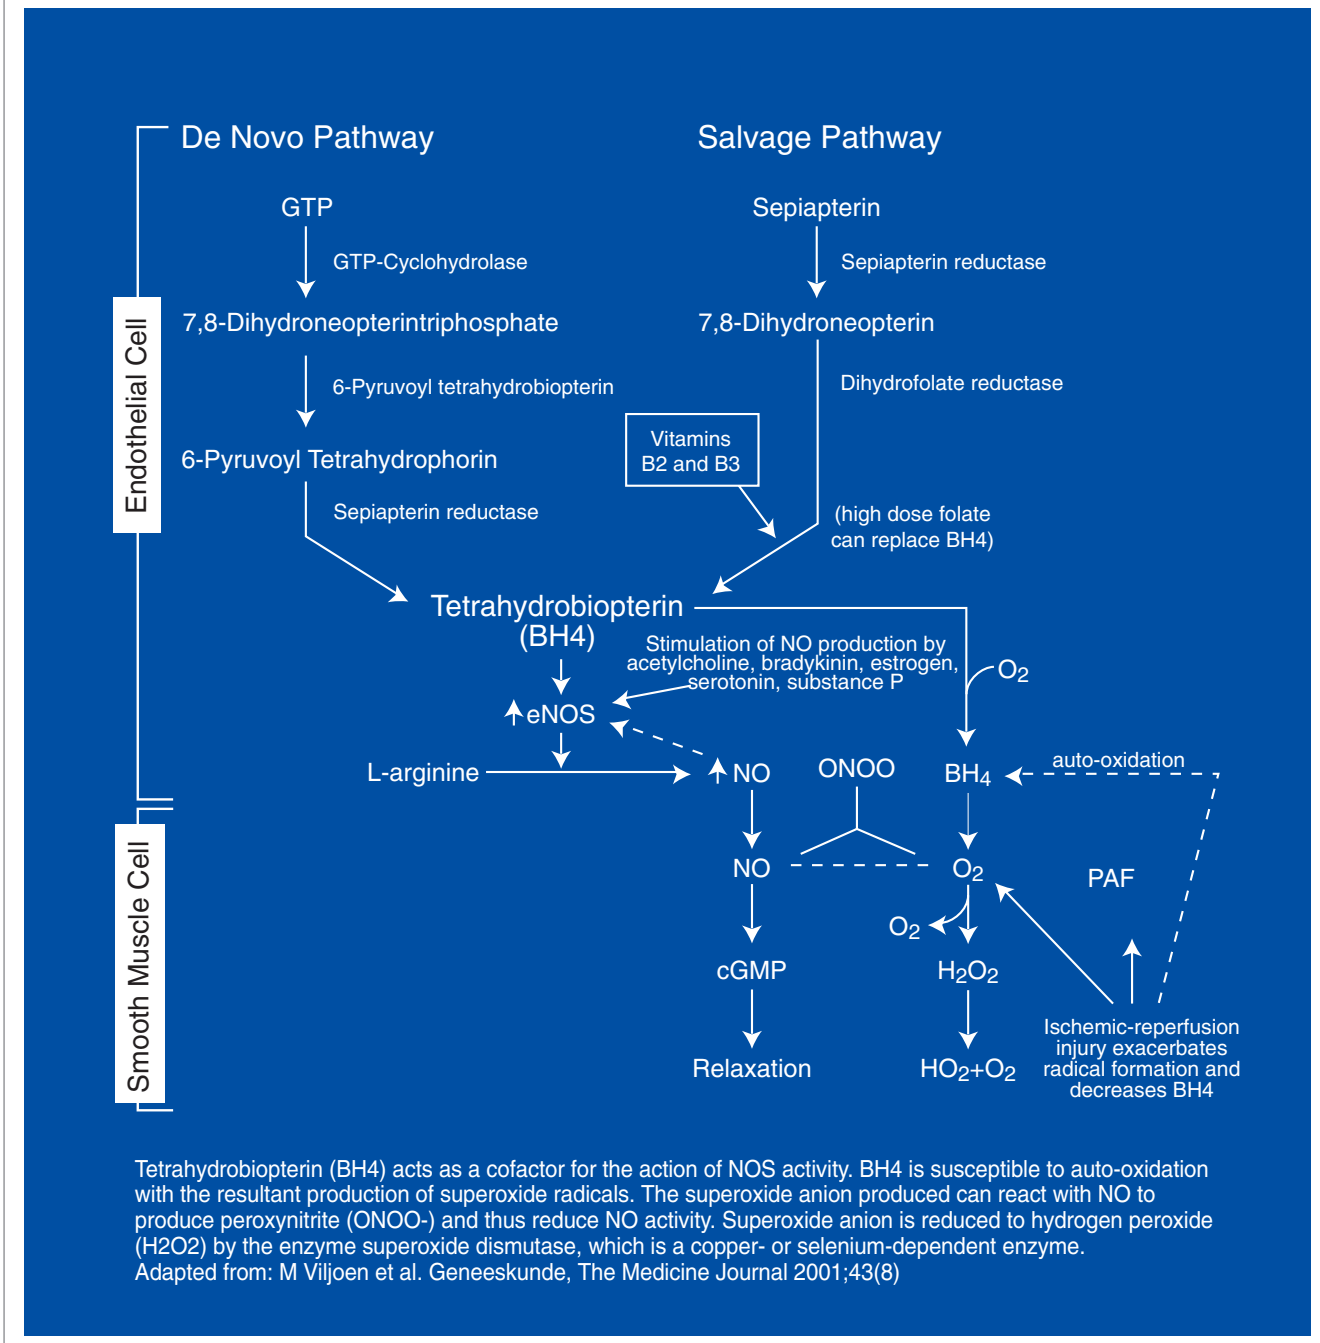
De Novo Pathway

Salvage Pathway

Endothelial Cell

GTP

GTP-Cyclohydrolase

7,8-Dihydroneopterintriphosphate

6-Pyruvoyl tetrahydrobiopterin

6-Pyruvoyl Tetrahydrophorin

Sepiapterin reductase

Sepiapterin

Sepiapterin reductase

7,8-Dihydroneopterin

Dihydrofolate reductase

Vitamins B2 and B3

(high dose folate can replace BH4)

Tetrahydrobiopterin (BH4)

Stimulation of NO production by acetylcholine, bradykinin, estrogen, serotonin, substance P

$O_2$

↑eNOS

L-arginine

↑NO

ONOO

$BH_4$

auto-oxidation

Smooth Muscle Cell

NO

$O_2$

PAF

$O_2$

cGMP

$H_2O_2$

Relaxation

$HO_2$+$O_2$

Ischemic-reperfusion injury exacerbates radical formation and decreases BH4

Tetrahydrobiopterin (BH4) acts as a cofactor for the action of NOS activity. BH4 is susceptible to auto-oxidation with the resultant production of superoxide radicals. The superoxide anion produced can react with NO to produce peroxynitrite (ONOO-) and thus reduce NO activity. Superoxide anion is reduced to hydrogen peroxide (H2O2) by the enzyme superoxide dismutase, which is a copper- or selenium-dependent enzyme.
Adapted from: M Viljoen et al. Geneeskunde, The Medicine Journal 2001;43(8)